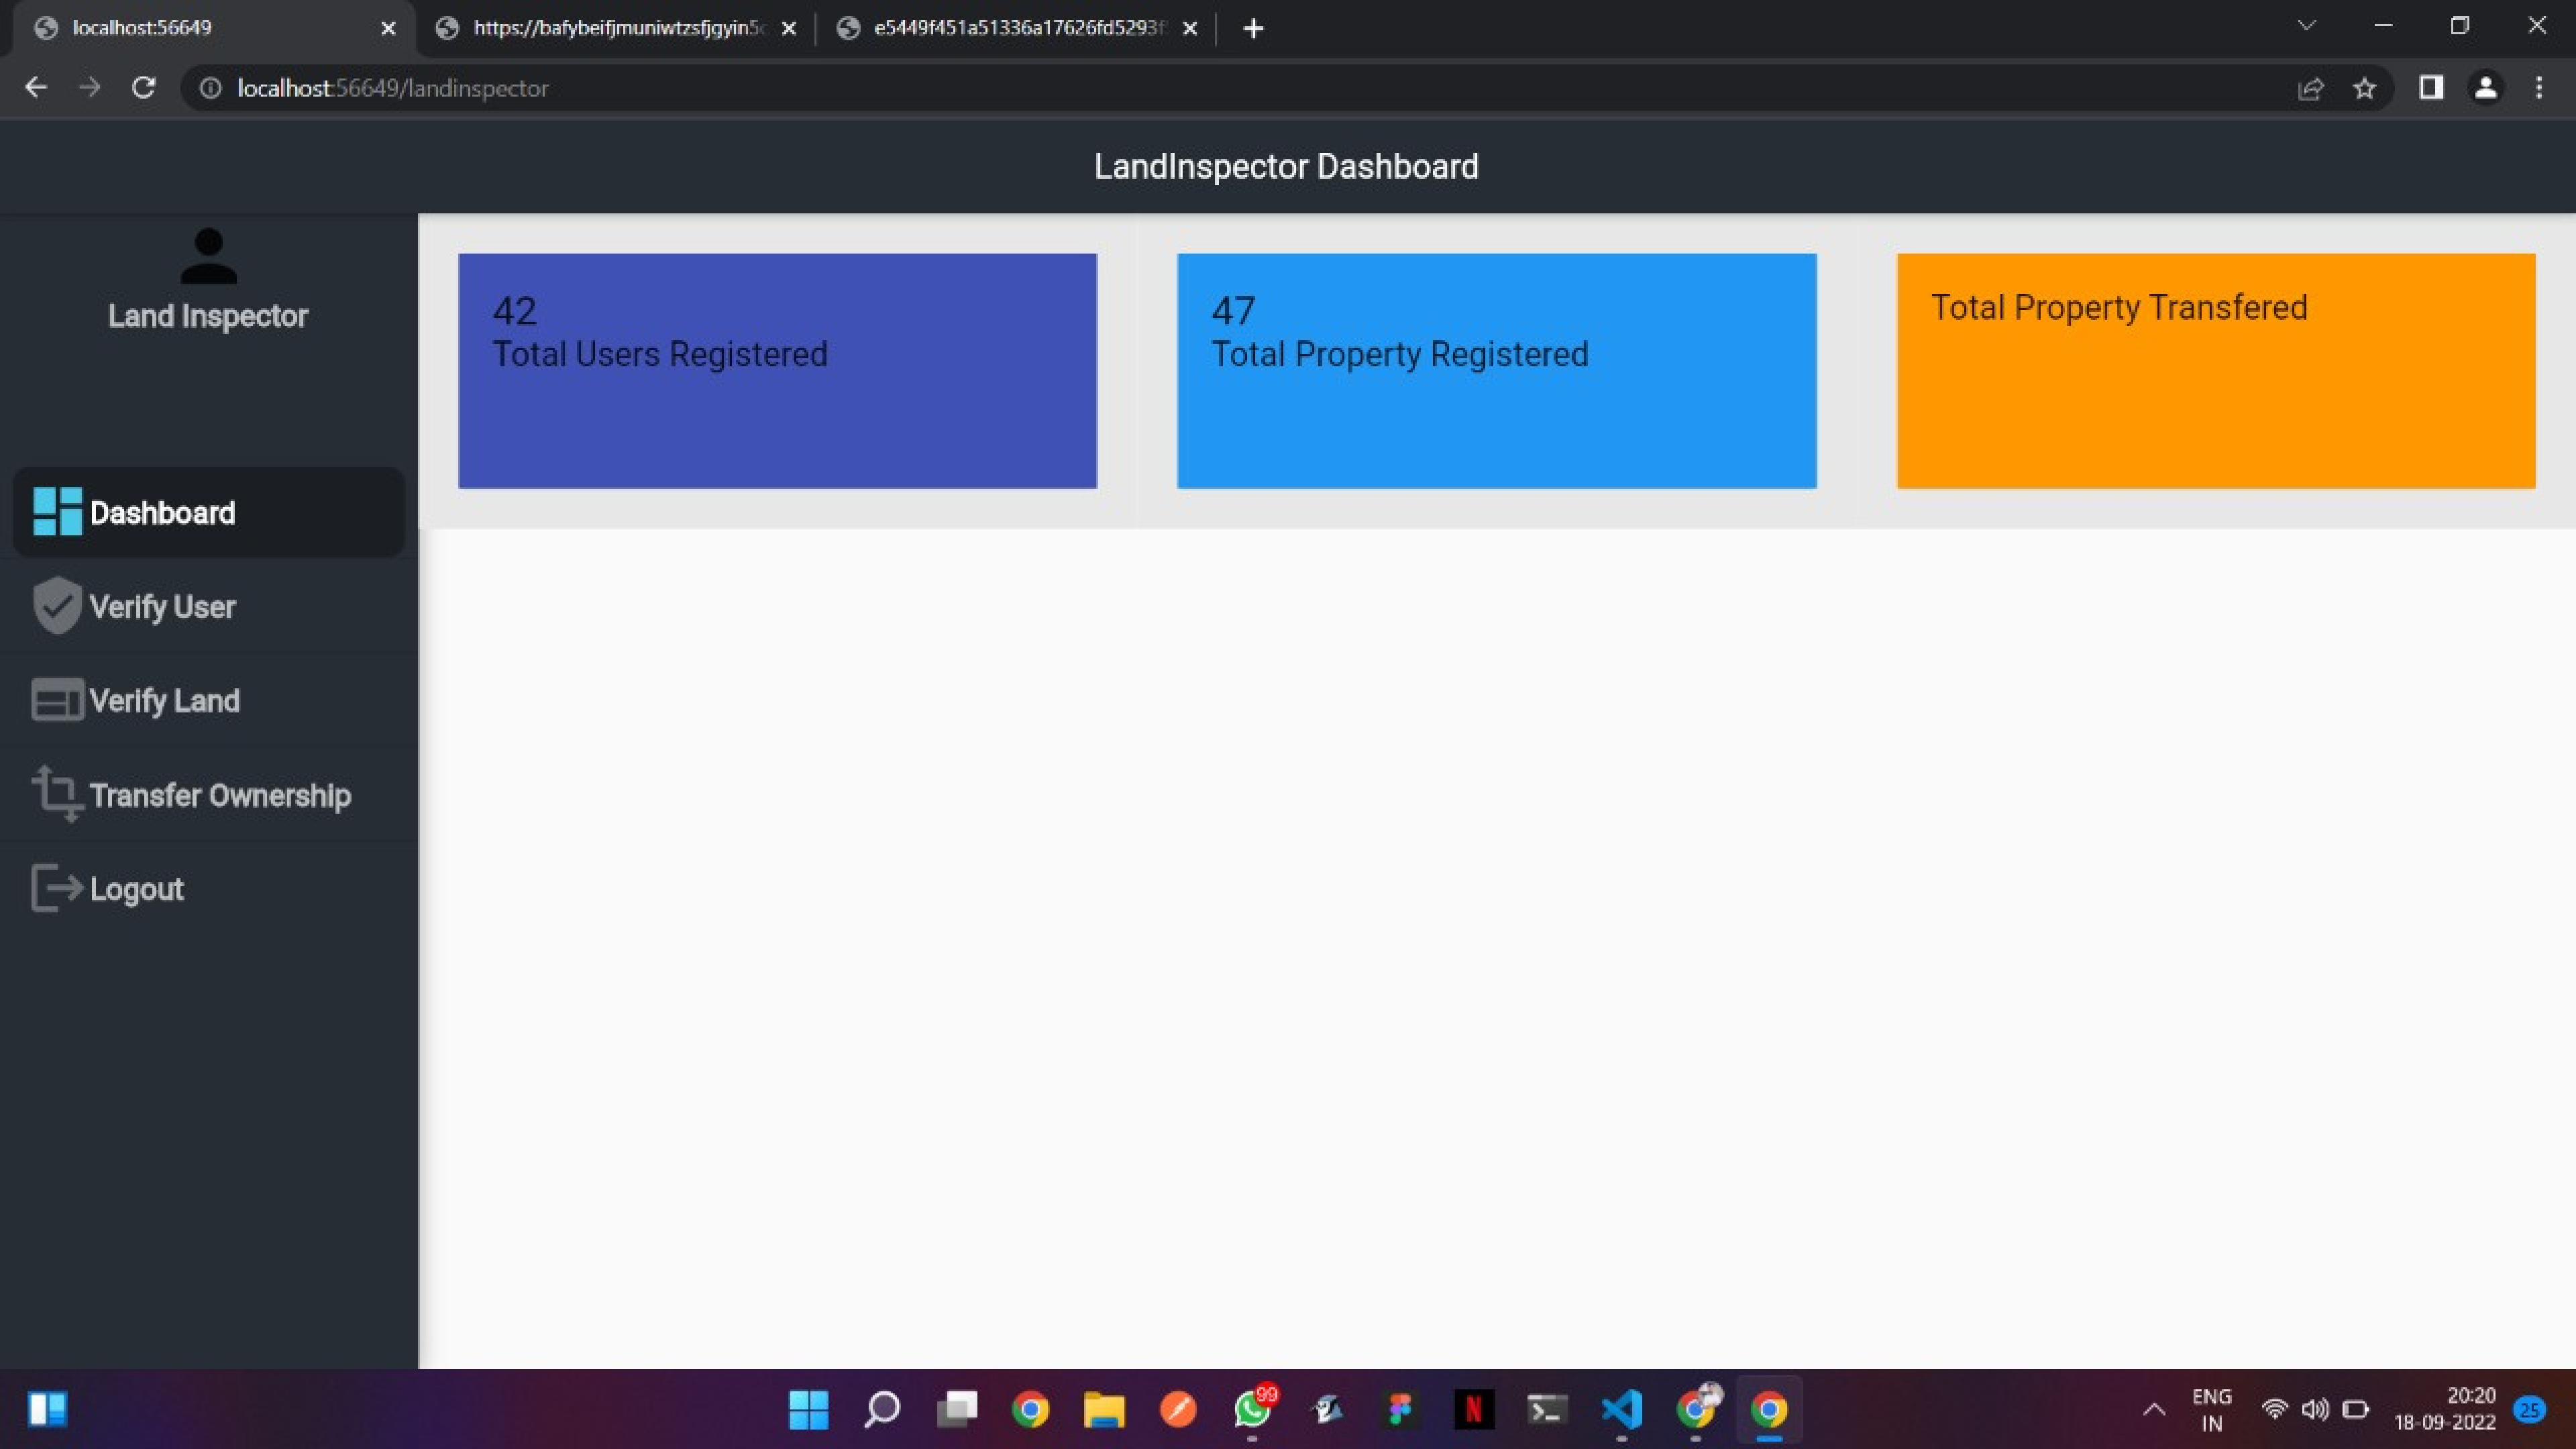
localhost:56649
https://bafybeifjmuniwtzsfjgyin5
e5449f451a51336a17626fd5293f

localhost:56649/landinspector

LandInspector Dashboard

Land Inspector

Dashboard
Verify User
Verify Land
Transfer Ownership
Logout

42
Total Users Registered

47
Total Property Registered

Total Property Transfered

99

ENG
IN
20:20
18-09-2022
25